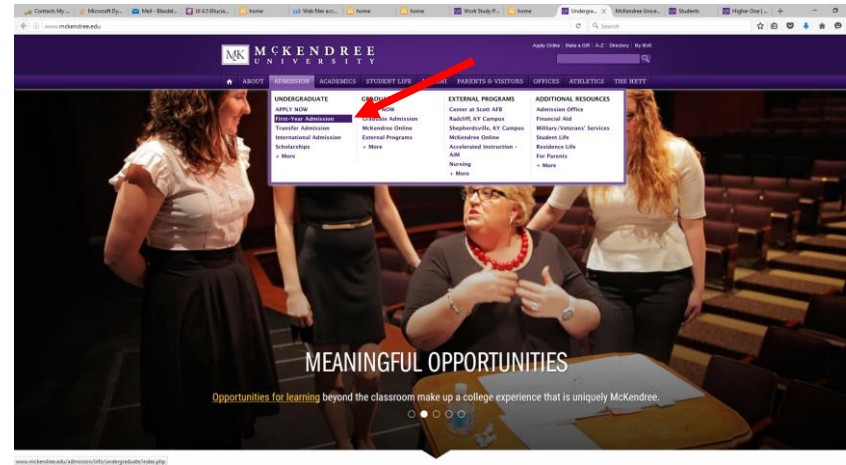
Contacts My ... | Microsoft Dy... | Mail - Bloodel... | UI 4.5 Blucia... | home | Web files acc... | home | home | Work Study P... | home | Undergra... | McKendree Unive... | Students | Higher One | ...

www.mckendree.edu

Search

Apply Online | Make a Gift | A-Z | Directory | My McK

McKENDREE UNIVERSITY

ABOUT | ADMISSION | ACADEMICS | STUDENT LIFE | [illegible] | PARENTS & VISITORS | OFFICES | ATHLETICS | THE HETT

UNDERGRADUATE
APPLY NOW
First-Year Admission
Transfer Admission
International Admission
Scholarships
+ More

GRADUATE
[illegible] NOW
Graduate Admission
McKendree Online
External Programs
+ More

EXTERNAL PROGRAMS
Center at Scott AFB
Radcliff, KY Campus
Shepherdsville, KY Campus
McKendree Online
Accelerated Instruction – AIM
Nursing
+ More

ADDITIONAL RESOURCES
Admission Office
Financial Aid
Military/Veterans' Services
Student Life
Residence Life
For Parents
+ More

MEANINGFUL OPPORTUNITIES

Opportunities for learning beyond the classroom make up a college experience that is uniquely McKendree.

www.mckendree.edu/admission/info/undergraduate/index.php